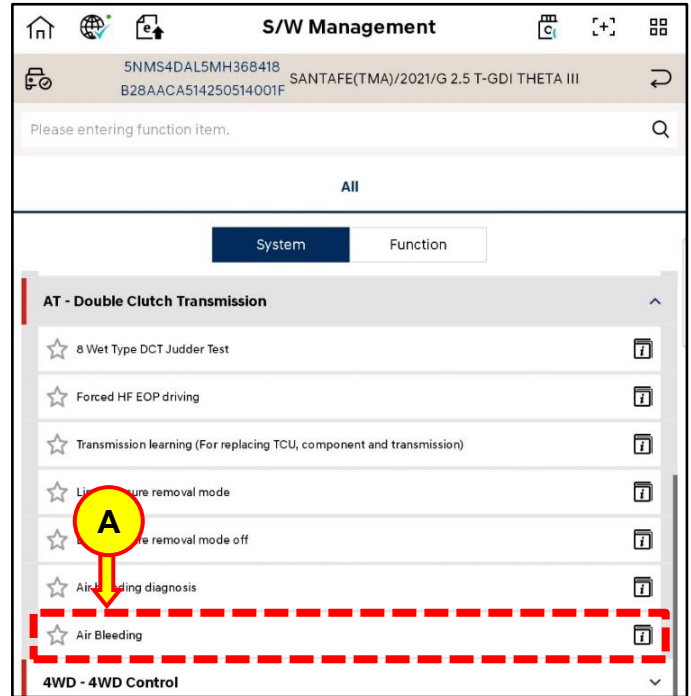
S/W Management

5NMS4DAL5MH368418
B28AACA514250514001F
SANTAFE(TMA)/2021/G 2.5 T-GDI THETA III

Please entering function item.

All

System
Function

AT - Double Clutch Transmission

8 Wet Type DCT Judder Test

Forced HF EOP driving

Transmission learning (For replacing TCU, component and transmission)

Li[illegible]ure removal mode

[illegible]re removal mode off

Air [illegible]ding diagnosis

Air Bleeding

A

4WD - 4WD Control